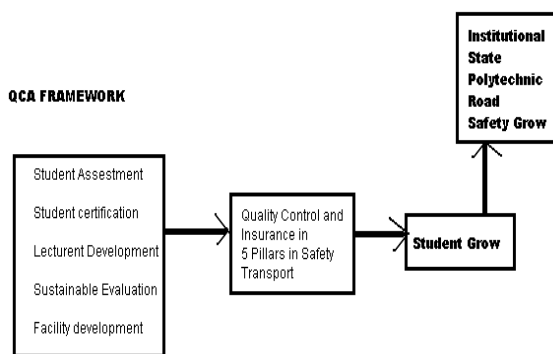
QCA FRAMEWORK

Student Assestment
Student certification
Lecturent Development
Sustainable Evaluation
Facility development

Quality Control and Insurance in 5 Pillars in Safety Transport

Student Grow

Institutional State Polytechnic Road Safety Grow